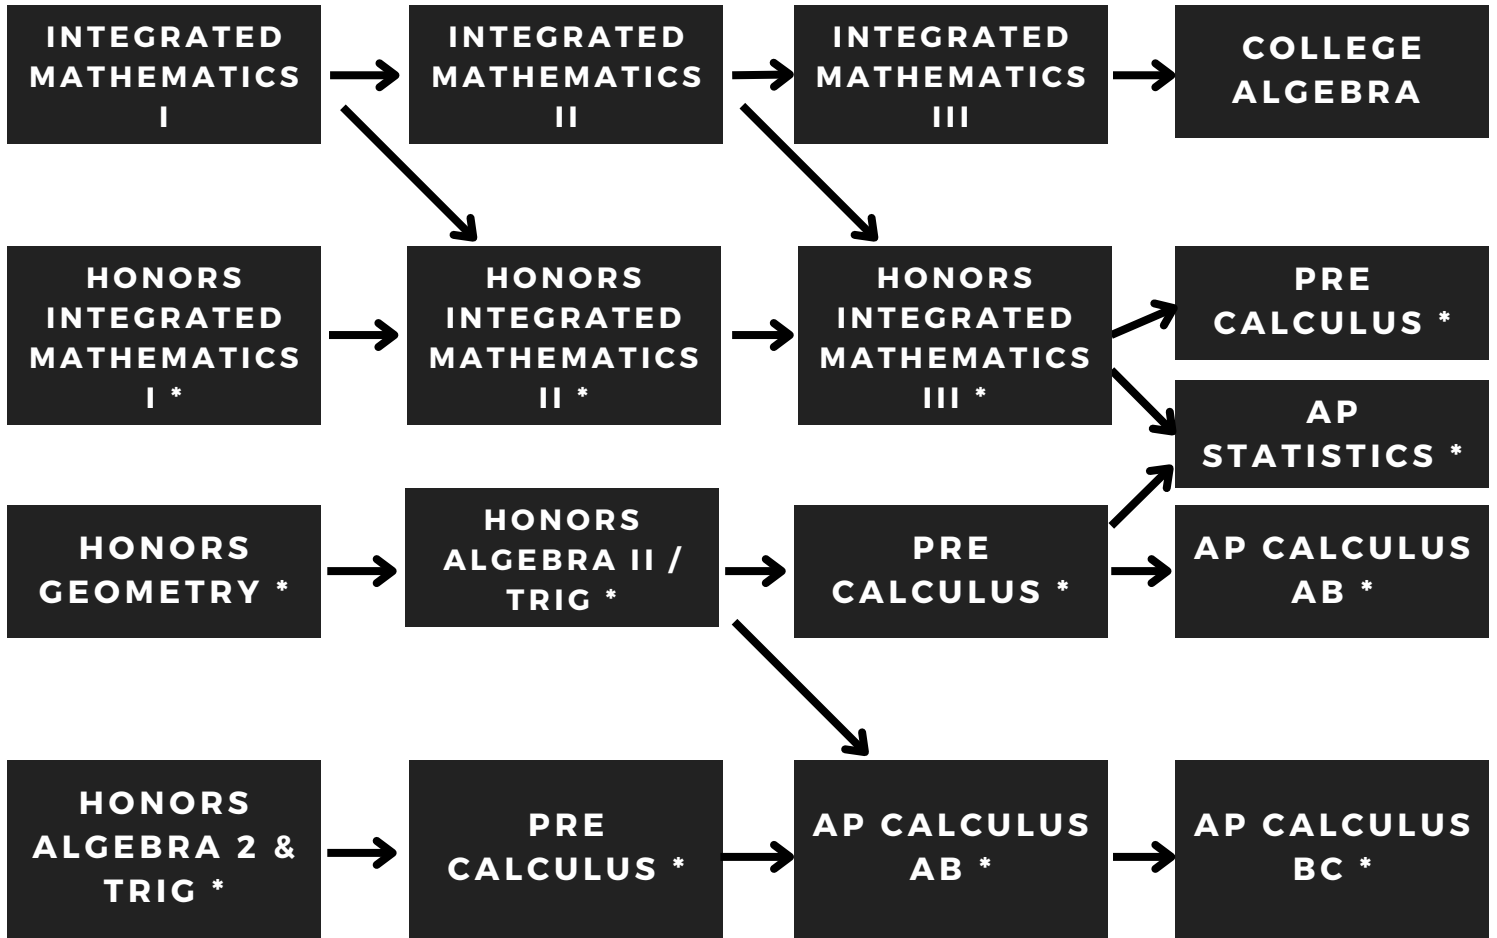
INTEGRATED MATHEMATICS I

INTEGRATED MATHEMATICS II

INTEGRATED MATHEMATICS III

COLLEGE ALGEBRA

HONORS INTEGRATED MATHEMATICS I *

HONORS INTEGRATED MATHEMATICS II *

HONORS INTEGRATED MATHEMATICS III *

PRE CALCULUS *

AP STATISTICS *

HONORS GEOMETRY *

HONORS ALGEBRA II / TRIG *

PRE CALCULUS *

AP CALCULUS AB *

HONORS ALGEBRA 2 & TRIG *

PRE CALCULUS *

AP CALCULUS AB *

AP CALCULUS BC *